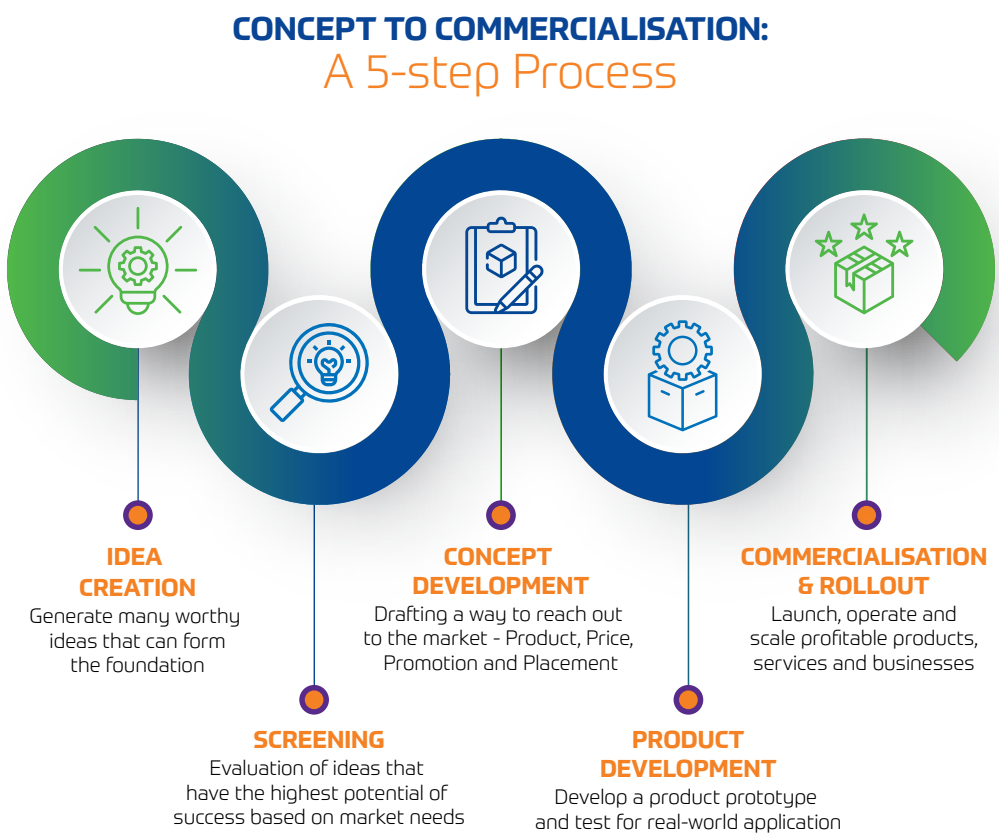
CONCEPT TO COMMERCIALISATION:
A 5-step Process

IDEA CREATION
Generate many worthy ideas that can form the foundation

SCREENING
Evaluation of ideas that have the highest potential of success based on market needs

CONCEPT DEVELOPMENT
Drafting a way to reach out to the market - Product, Price, Promotion and Placement

PRODUCT DEVELOPMENT
Develop a product prototype and test for real-world application

COMMERCIALISATION & ROLLOUT
Launch, operate and scale profitable products, services and businesses